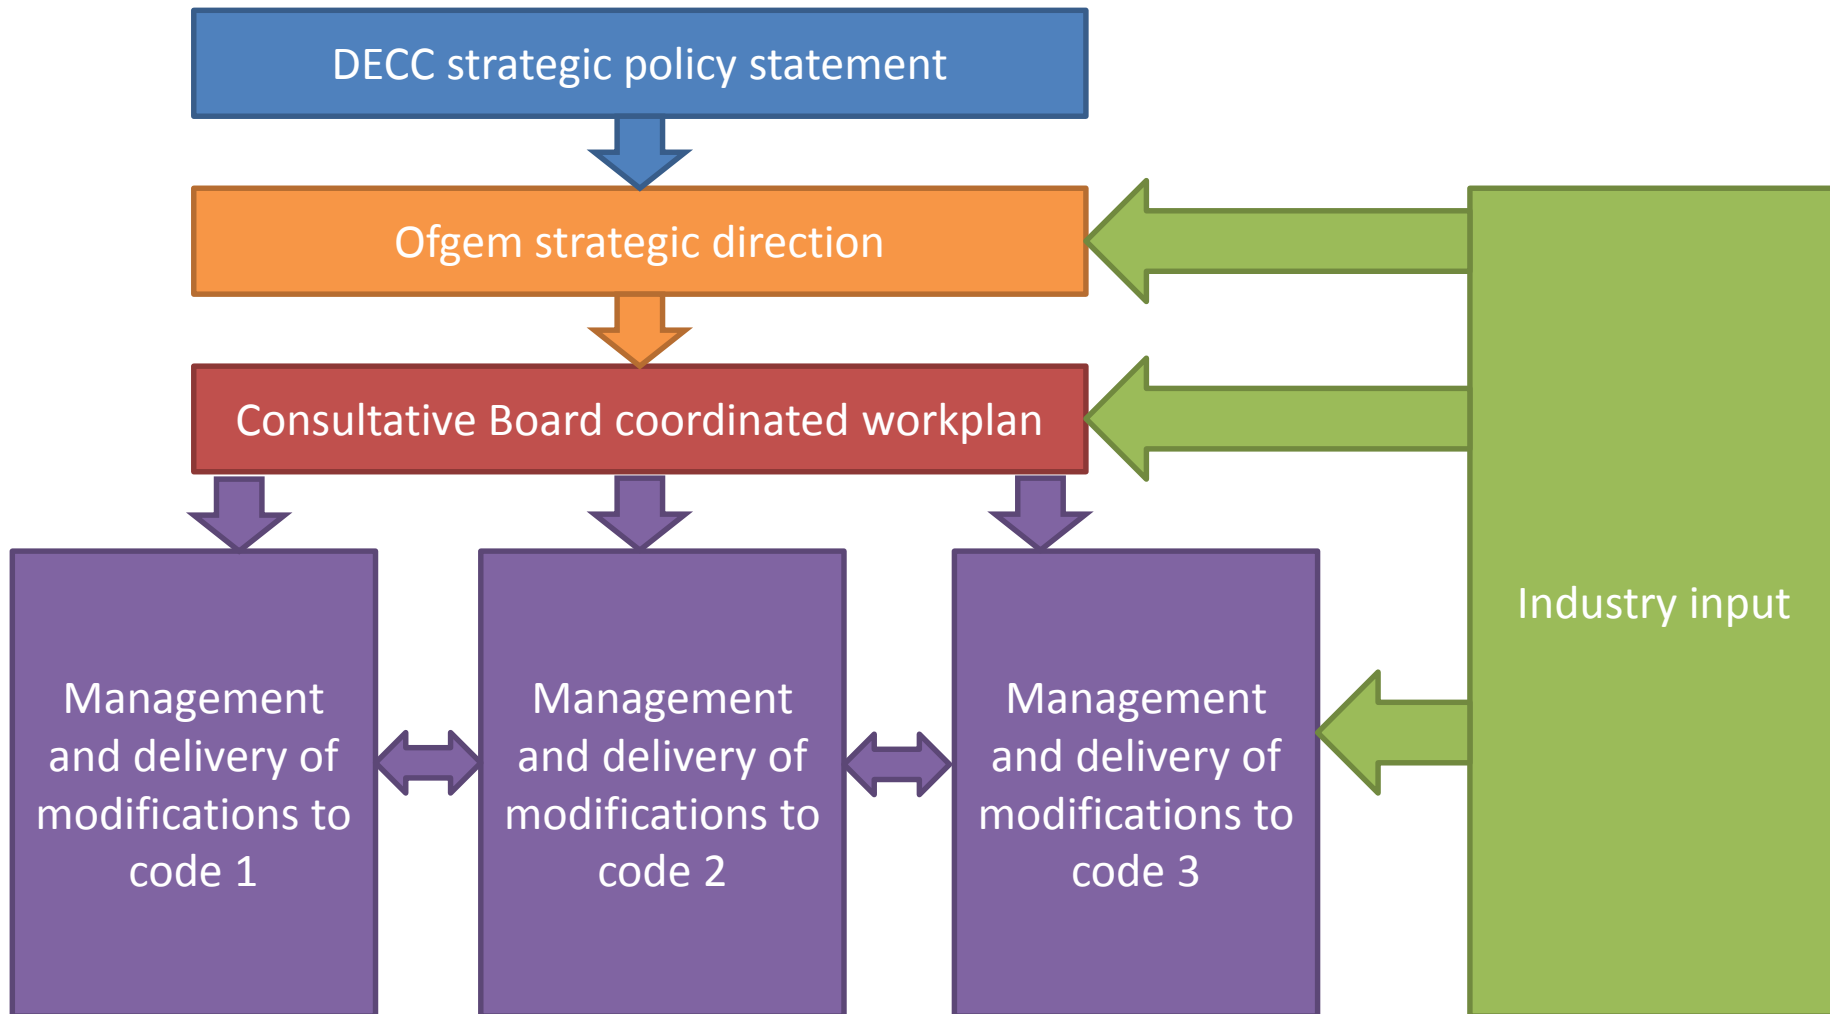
DECC strategic policy statement

Ofgem strategic direction

Consultative Board coordinated workplan

Management and delivery of modifications to code 1

Management and delivery of modifications to code 2

Management and delivery of modifications to code 3

Industry input